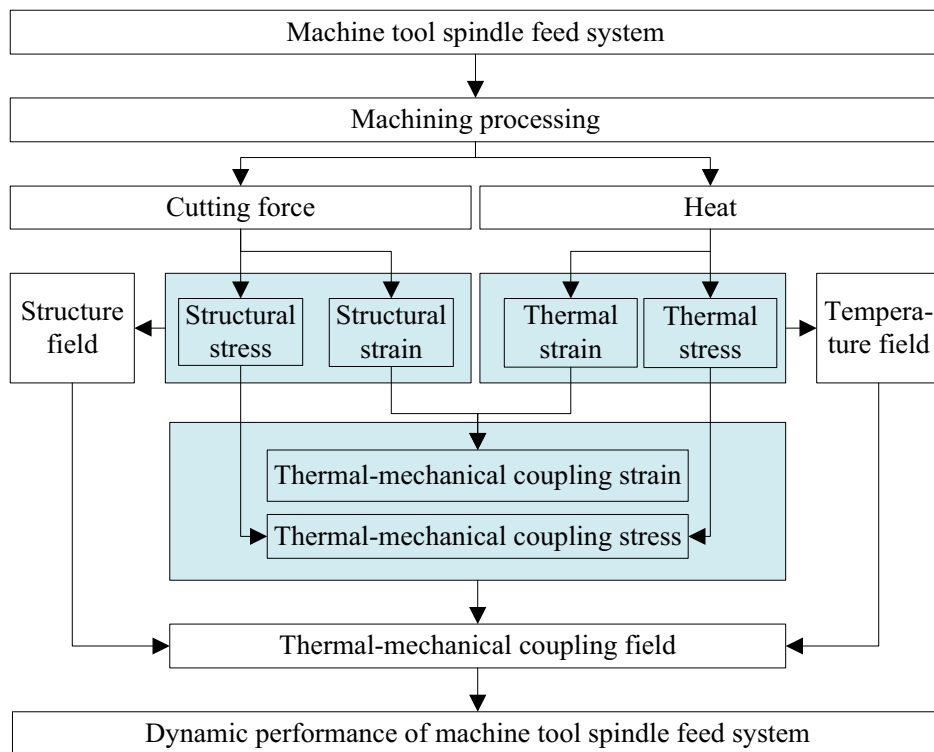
Machine tool spindle feed system

Machining processing

Cutting force

Heat

Structure field

Structural stress

Structural strain

Thermal strain

Thermal stress

Temperature field

Thermal-mechanical coupling strain

Thermal-mechanical coupling stress

Thermal-mechanical coupling field

Dynamic performance of machine tool spindle feed system